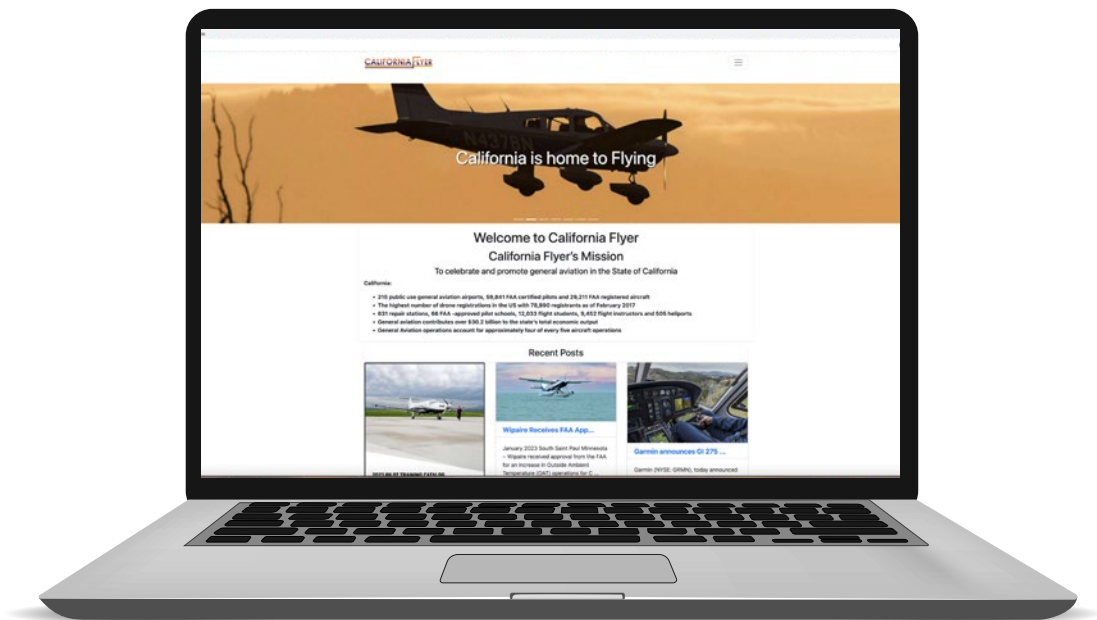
CALIFORNIA FLYER

N4376N

California is home to Flying

Welcome to California Flyer

California Flyer's Mission

To celebrate and promote general aviation in the State of California

California:

- 215 public use general aviation airports, 59,841 FAA certified pilots and 29,211 FAA registered aircraft
- The highest number of drone registrations in the US with 78,890 registrants as of February 2017
- 631 repair stations, 88 FAA -approved pilot schools, 12,033 flight students, 9,453 flight instructors and 505 heliports
- General aviation contributes over $30.2 billion to the state's total economic output
- General Aviation operations account for approximately four of every five aircraft operations

Recent Posts

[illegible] TRAINING CATALOG

Wipaire Receives FAA App...

January 2023 South Saint Paul Minnesota – Wipaire received approval from the FAA for an increase in Outside Ambient Temperature (OAT) operations for C...

Garmin announces GI 275 ...

Garmin (NYSE: GRMN), today announced